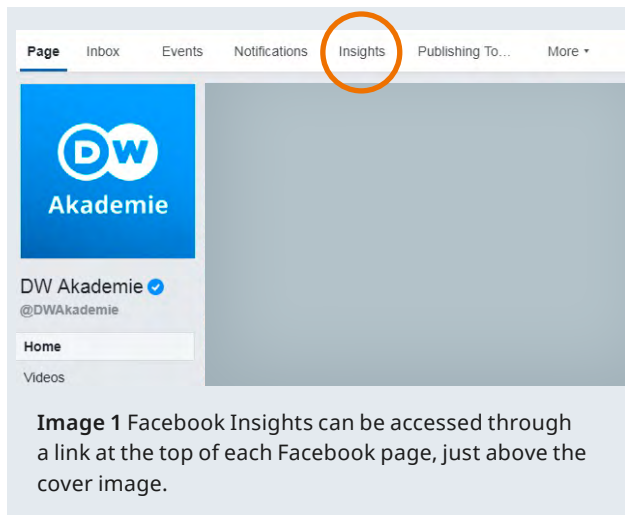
Page Inbox Events Notifications Insights Publishing To... More ▾

DW
Akademie

DW Akademie
@DWAkademie

Home
Videos

**Image 1** Facebook Insights can be accessed through a link at the top of each Facebook page, just above the cover image.